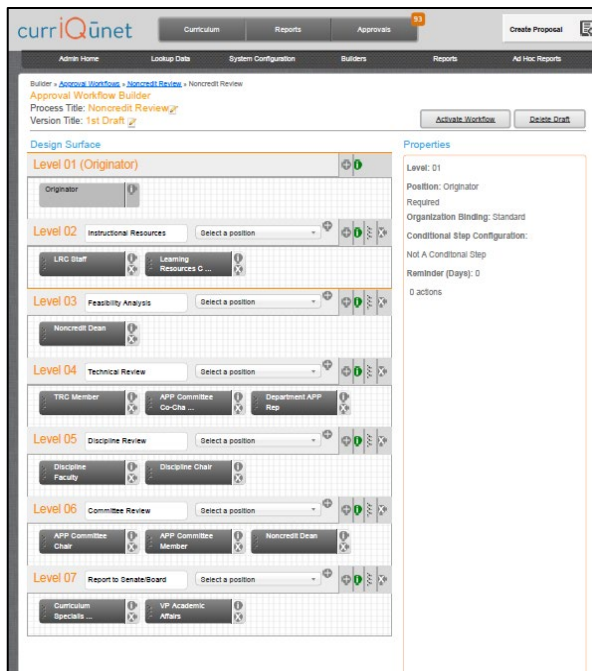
curriQūnet

Curriculum Reports Approvals 93 Create Proposal

Admin Home Lookup Data System Configuration Builders Reports Ad Hoc Reports

Builder » Approval Workflows » Noncredit Review » Noncredit Review

Approval Workflow Builder

Process Title: Noncredit Review

Version Title: 1st Draft

Activate Workflow Delete Draft

Design Surface

Level 01 (Originator)

Originator

Level 02 Instructional Resources Select a position

LRC Staff

Learning Resources C ...

Level 03 Feasibility Analysis Select a position

Noncredit Dean

Level 04 Technical Review Select a position

TRC Member

APP Committee Co-Cha ...

Department APP Rep

Level 05 Discipline Review Select a position

Discipline Faculty

Discipline Chair

Level 06 Committee Review Select a position

APP Committee Chair

APP Committee Member

Noncredit Dean

Level 07 Report to Senate/Board Select a position

Curriculum Specialis ...

VP Academic Affairs

Properties

Level: 01

Position: Originator

Required

Organization Binding: Standard

Conditional Step Configuration:

Not A Conditonal Step

Reminder (Days): 0

0 actions